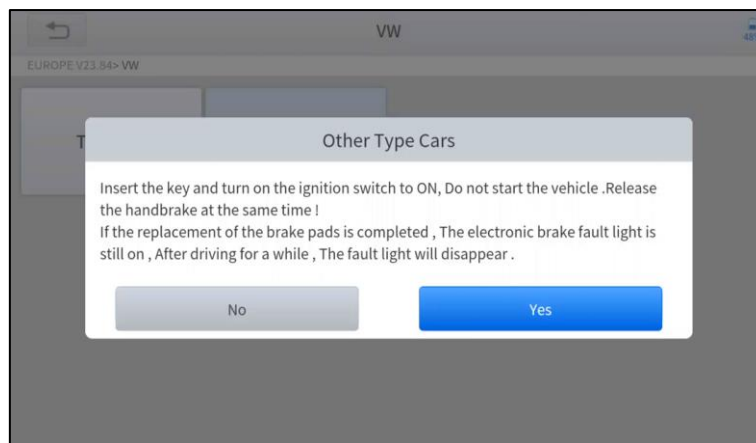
VW

EUROPE V23.84> VW

T

Other Type Cars

Insert the key and turn on the ignition switch to ON, Do not start the vehicle .Release the handbrake at the same time !
If the replacement of the brake pads is completed , The electronic brake fault light is still on , After driving for a while , The fault light will disappear .

No

Yes